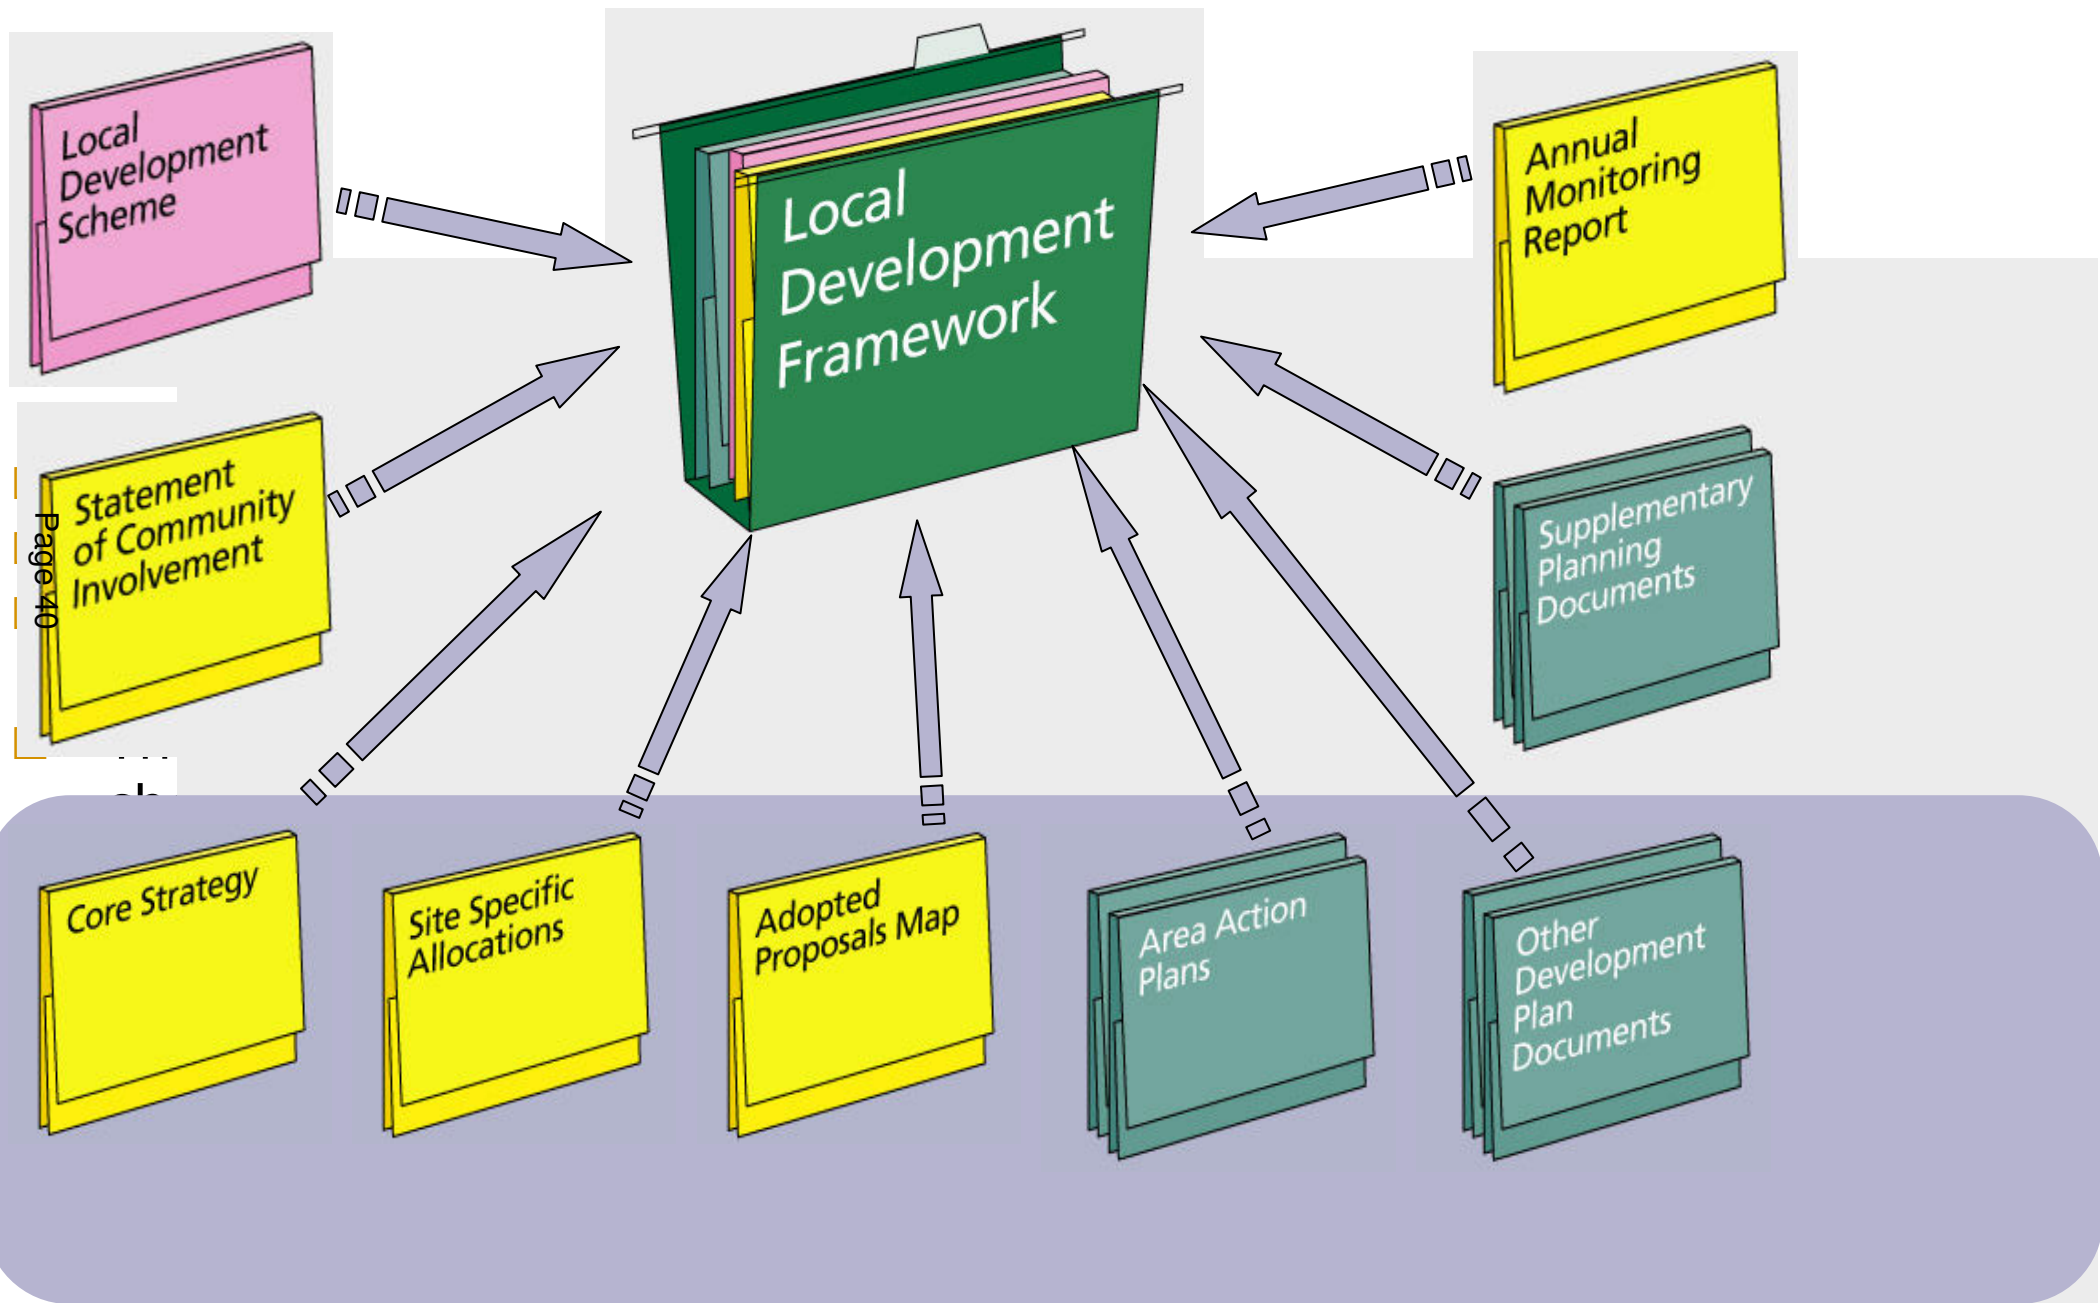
Local Development Scheme

Local Development Framework

Annual Monitoring Report

Statement of Community Involvement

Page 40

Supplementary Planning Documents

Core Strategy

Site Specific Allocations

Adopted Proposals Map

Area Action Plans

Other Development Plan Documents